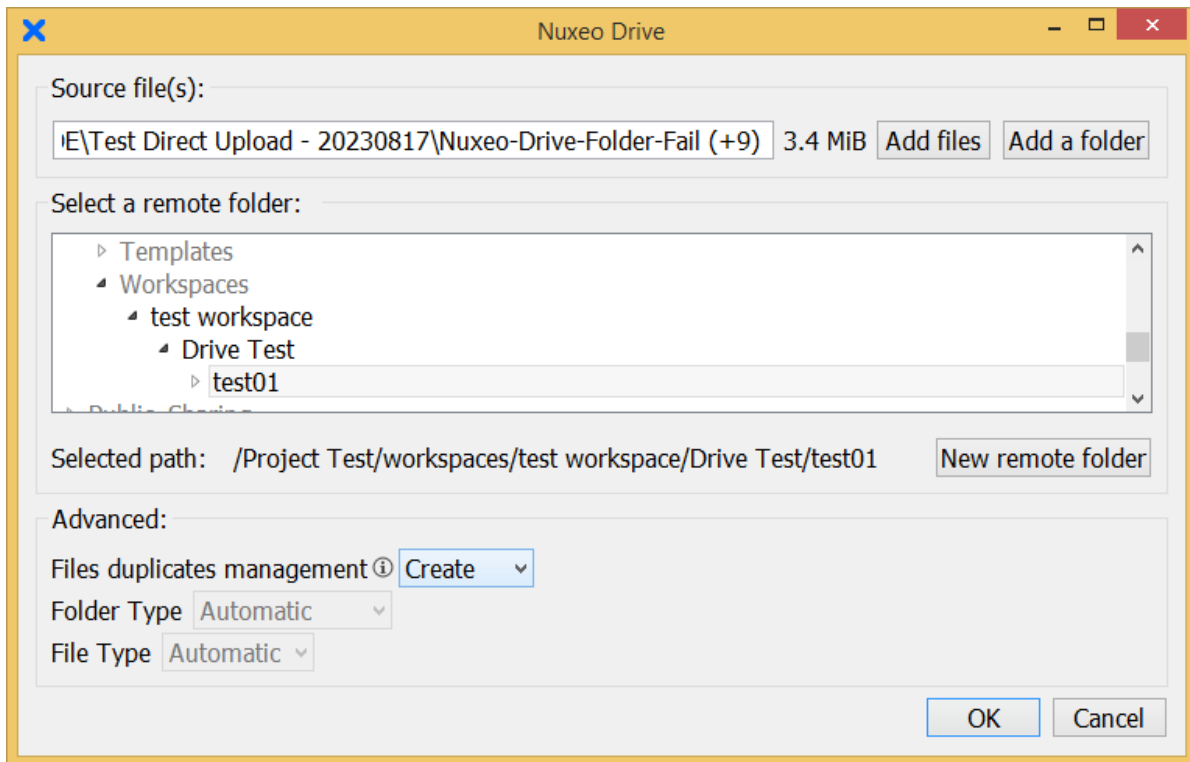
Nuxeo Drive

Source file(s):

E\Test Direct Upload - 20230817\Nuxeo-Drive-Folder-Fail (+9)  3.4 MiB  Add files  Add a folder

Select a remote folder:

Templates
Workspaces
test workspace
Drive Test
test01
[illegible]

Selected path: /Project Test/workspaces/test workspace/Drive Test/test01  New remote folder

Advanced:

Files duplicates management  Create
Folder Type  Automatic
File Type  Automatic

OK  Cancel